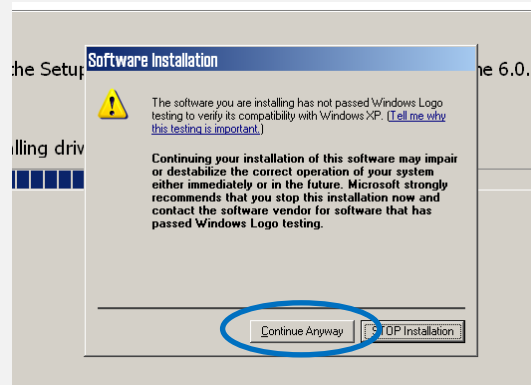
the Setup

ne 6.0.

lling driv

Software Installation

The software you are installing has not passed Windows Logo testing to verify its compatibility with Windows XP. (Tell me why this testing is important.)

Continuing your installation of this software may impair or destabilize the correct operation of your system either immediately or in the future. Microsoft strongly recommends that you stop this installation now and contact the software vendor for software that has passed Windows Logo testing.

Continue Anyway

STOP Installation